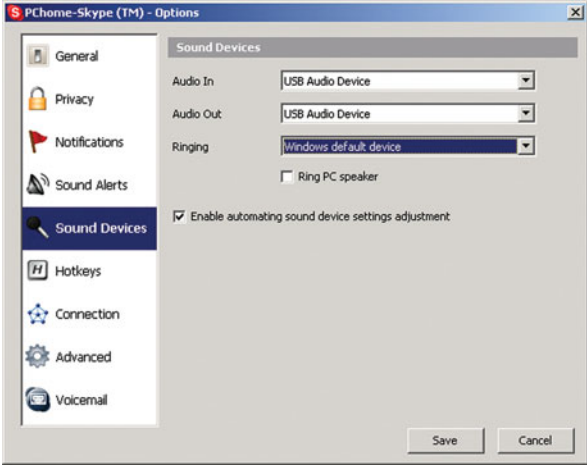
PChome-Skype (TM) - Options

General
Privacy
Notifications
Sound Alerts
Sound Devices
Hotkeys
Connection
Advanced
Voicemail

Sound Devices

Audio In USB Audio Device
Audio Out USB Audio Device
Ringing Windows default device
Ring PC speaker

Enable automating sound device settings adjustment

Save Cancel